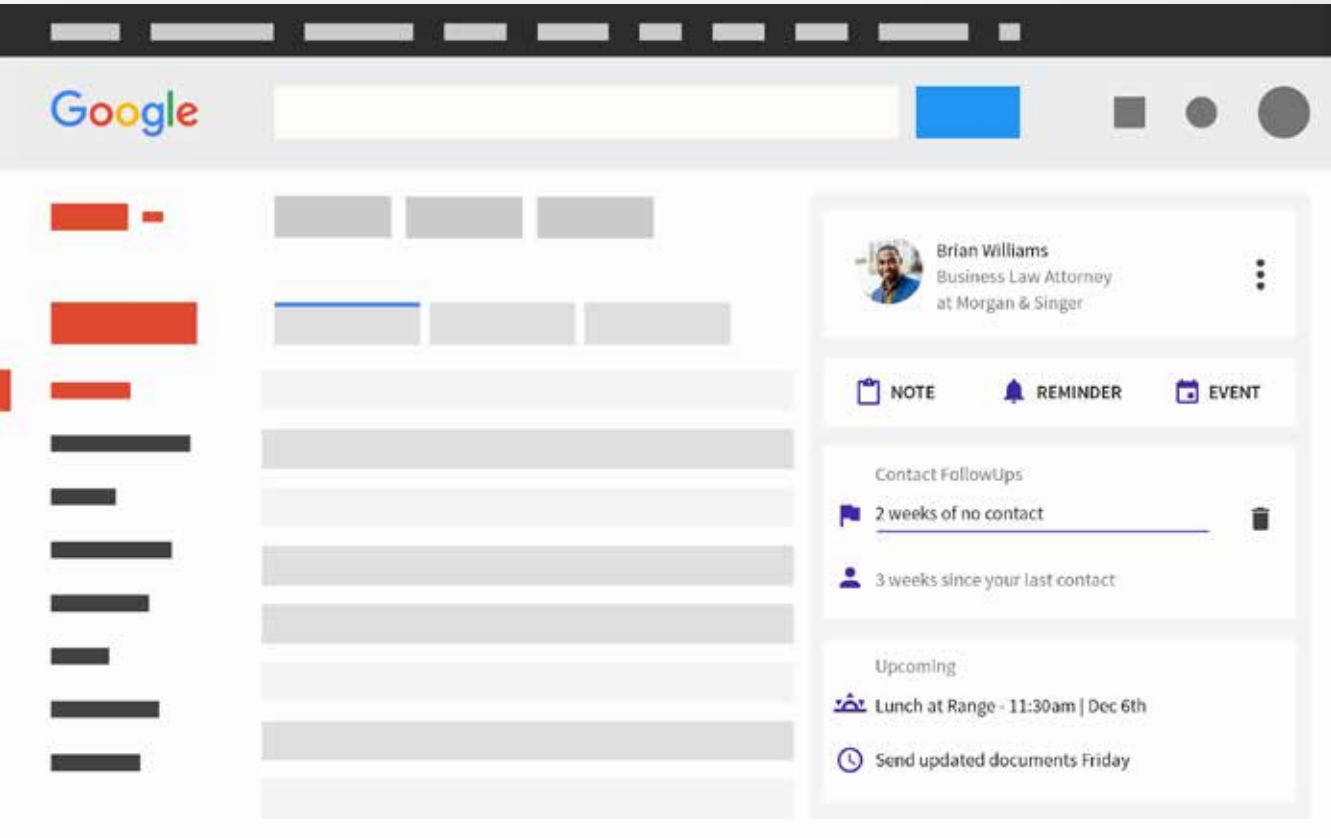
Google

Brian Williams
Business Law Attorney
at Morgan & Singer

NOTE
REMINDER
EVENT

Contact FollowUps
2 weeks of no contact
3 weeks since your last contact

Upcoming
Lunch at Range - 11:30am | Dec 6th
Send updated documents Friday